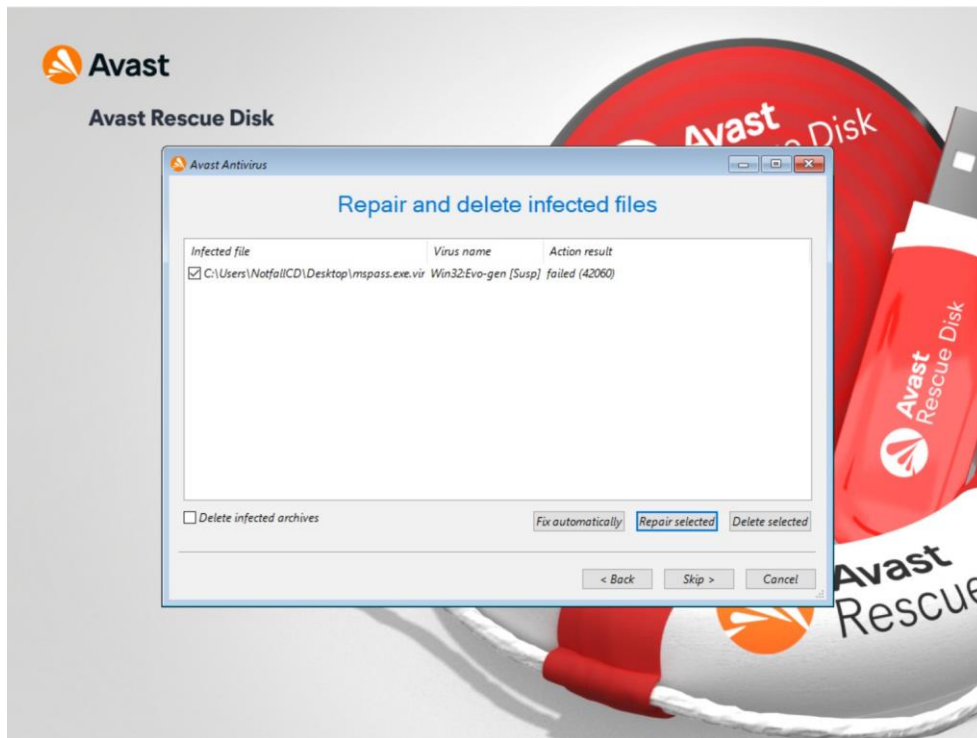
Avast

Avast Rescue Disk

Avast Antivirus

Repair and delete infected files

| Infected file | Virus name | Action result |
|---|---|---|
| ☑ C:\Users\NotfallCD\Desktop\mspass.exe.vir | Win32:Evo-gen [Susp] | failed (42060) |

☐ Delete infected archives

Fix automatically | Repair selected | Delete selected

< Back | Skip > | Cancel

Avast Rescue Disk

Avast Rescue Disk

Avast Rescue